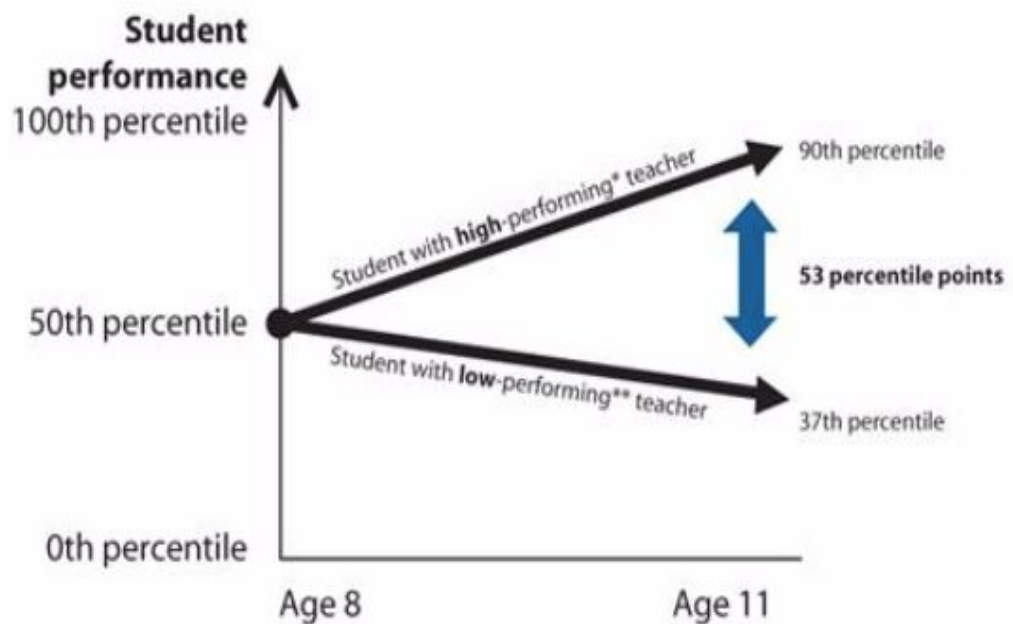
Student performance
100th percentile
50th percentile
0th percentile
Age 8
Age 11

Student with **high**-performing* teacher
Student with **low**-performing** teacher

90th percentile
53 percentile points
37th percentile